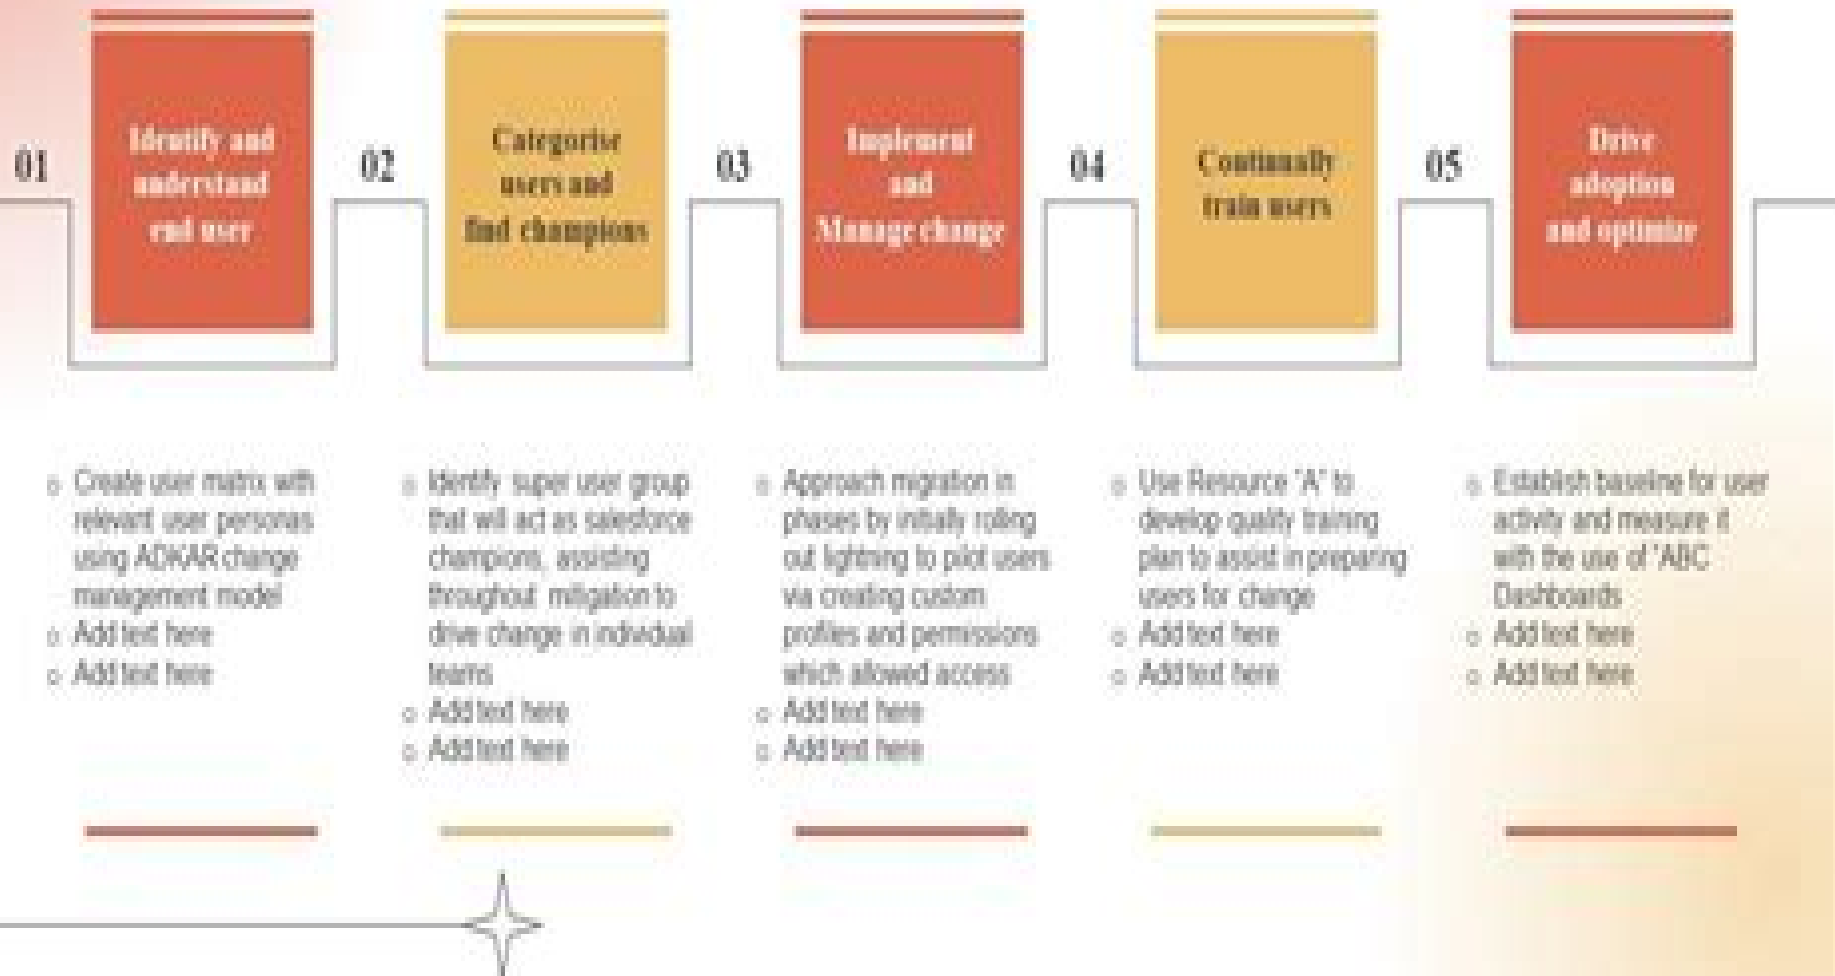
01

Identify and understand end user

02

Categorise users and find champions

03

Implement and Manage change

04

Continually train users

05

Drive adoption and optimize

- Create user matrix with relevant user personas using ADKAR change management model
- Add text here
- Add text here

- Identify super user group that will act as salesforce champions, assisting throughout migation to drive change in individual teams
- Add text here
- Add text here

- Approach migration in phases by initially rolling out lightning to pilot users via creating custom profiles and permissions which allowed access
- Add text here
- Add text here

- Use Resource "A" to develop quality training plan to assist in preparing users for change
- Add text here
- Add text here

- Establish baseline for user activity and measure it with the use of 'ABC Dashboards
- Add text here
- Add text here